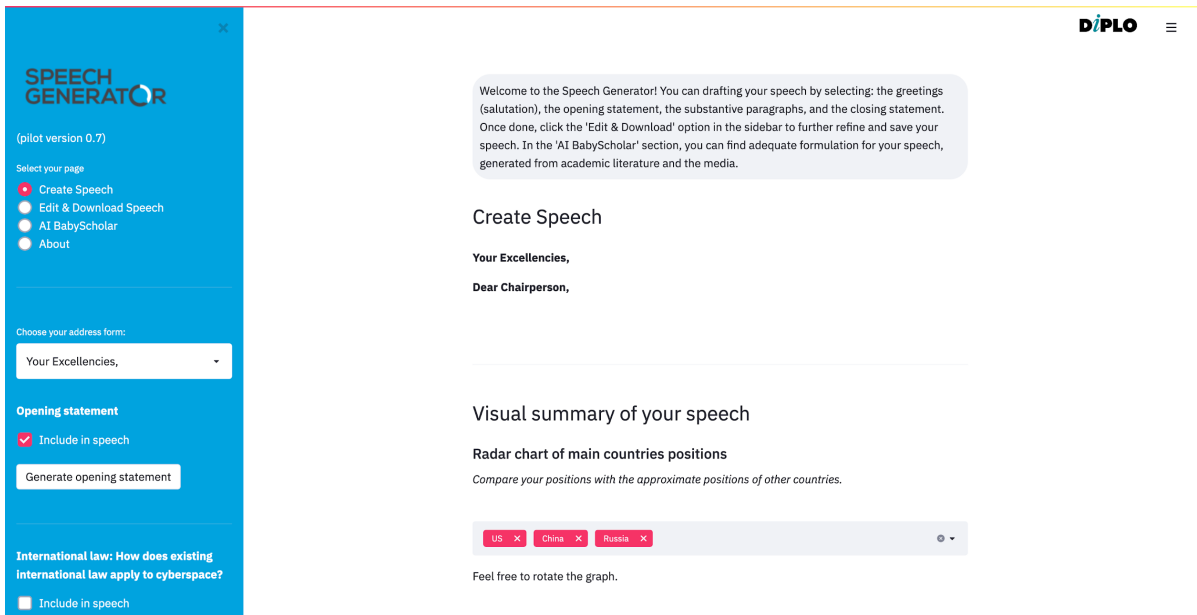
×

SPEECH GENERATOR

(pilot version 0.7)

Select your page

Create Speech
Edit & Download Speech
AI BabyScholar
About

Choose your address form:

Your Excellencies,

Opening statement

Include in speech

Generate opening statement

International law: How does existing international law apply to cyberspace?

Include in speech

DiPLO

Welcome to the Speech Generator! You can drafting your speech by selecting: the greetings (salutation), the opening statement, the substantive paragraphs, and the closing statement. Once done, click the 'Edit & Download' option in the sidebar to further refine and save your speech. In the 'AI BabyScholar' section, you can find adequate formulation for your speech, generated from academic literature and the media.

Create Speech

Your Excellencies,

Dear Chairperson,

Visual summary of your speech

Radar chart of main countries positions

Compare your positions with the approximate positions of other countries.

US × China × Russia ×

Feel free to rotate the graph.